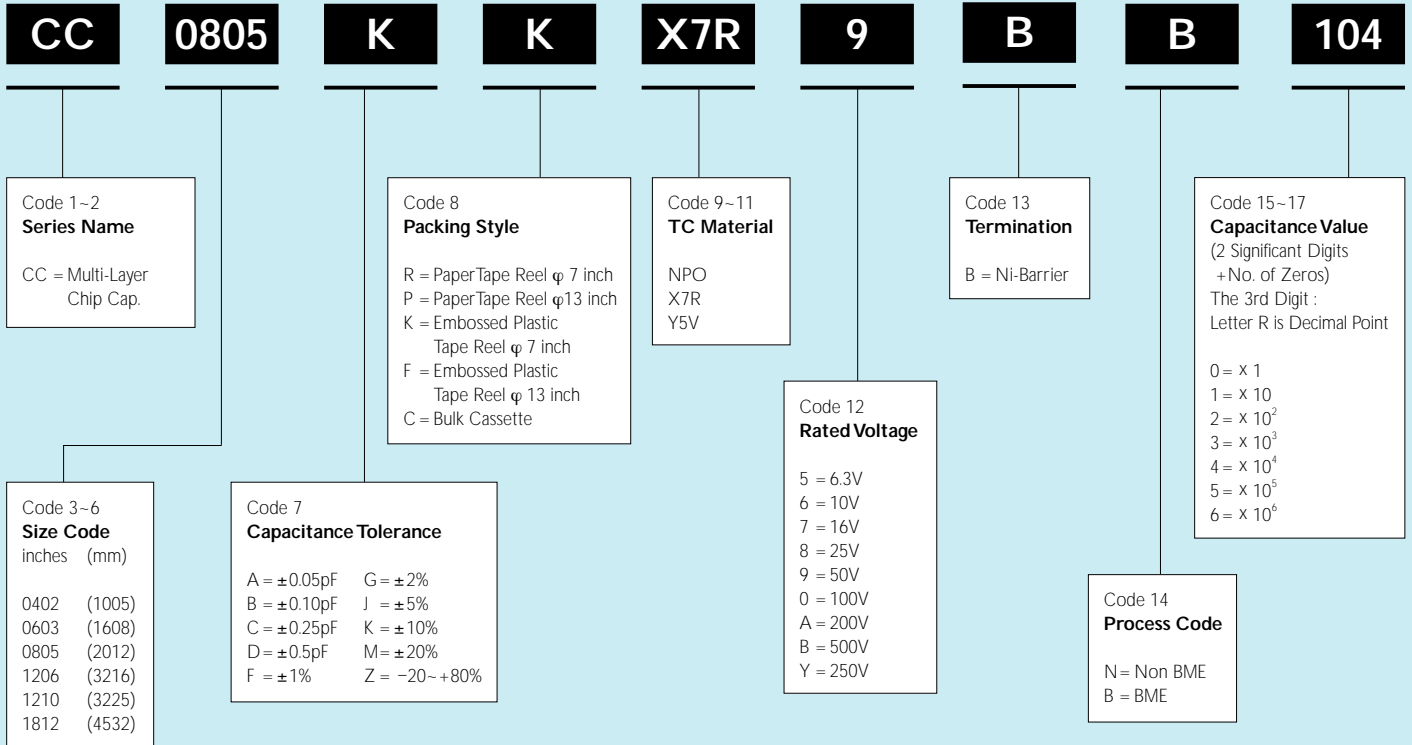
CC 0805 K K X7R 9 B B 104

Code 1~2
**Series Name**

CC = Multi-Layer Chip Cap.

Code 3~6
**Size Code**
inches (mm)

0402 (1005)
0603 (1608)
0805 (2012)
1206 (3216)
1210 (3225)
1812 (4532)

Code 7
**Capacitance Tolerance**

| | |
|---|---|
| A = ±0.05pF | G = ±2% |
| B = ±0.10pF | J = ±5% |
| C = ±0.25pF | K = ±10% |
| D = ±0.5pF | M = ±20% |
| F = ±1% | Z = −20~+80% |

Code 8
**Packing Style**

R = PaperTape Reel $\varphi$ 7 inch
P = PaperTape Reel $\varphi$13 inch
K = Embossed Plastic Tape Reel $\varphi$ 7 inch
F = Embossed Plastic Tape Reel $\varphi$ 13 inch
C = Bulk Cassette

Code 9~11
**TC Material**

NPO
X7R
Y5V

Code 12
**Rated Voltage**

5 = 6.3V
6 = 10V
7 = 16V
8 = 25V
9 = 50V
0 = 100V
A = 200V
B = 500V
Y = 250V

Code 13
**Termination**

B = Ni-Barrier

Code 14
**Process Code**

N = Non BME
B = BME

Code 15~17
**Capacitance Value**
(2 Significant Digits +No. of Zeros)
The 3rd Digit :
Letter R is Decimal Point

0 = x 1
1 = x 10
2 = x $10^2$
3 = x $10^3$
4 = x $10^4$
5 = x $10^5$
6 = x $10^6$